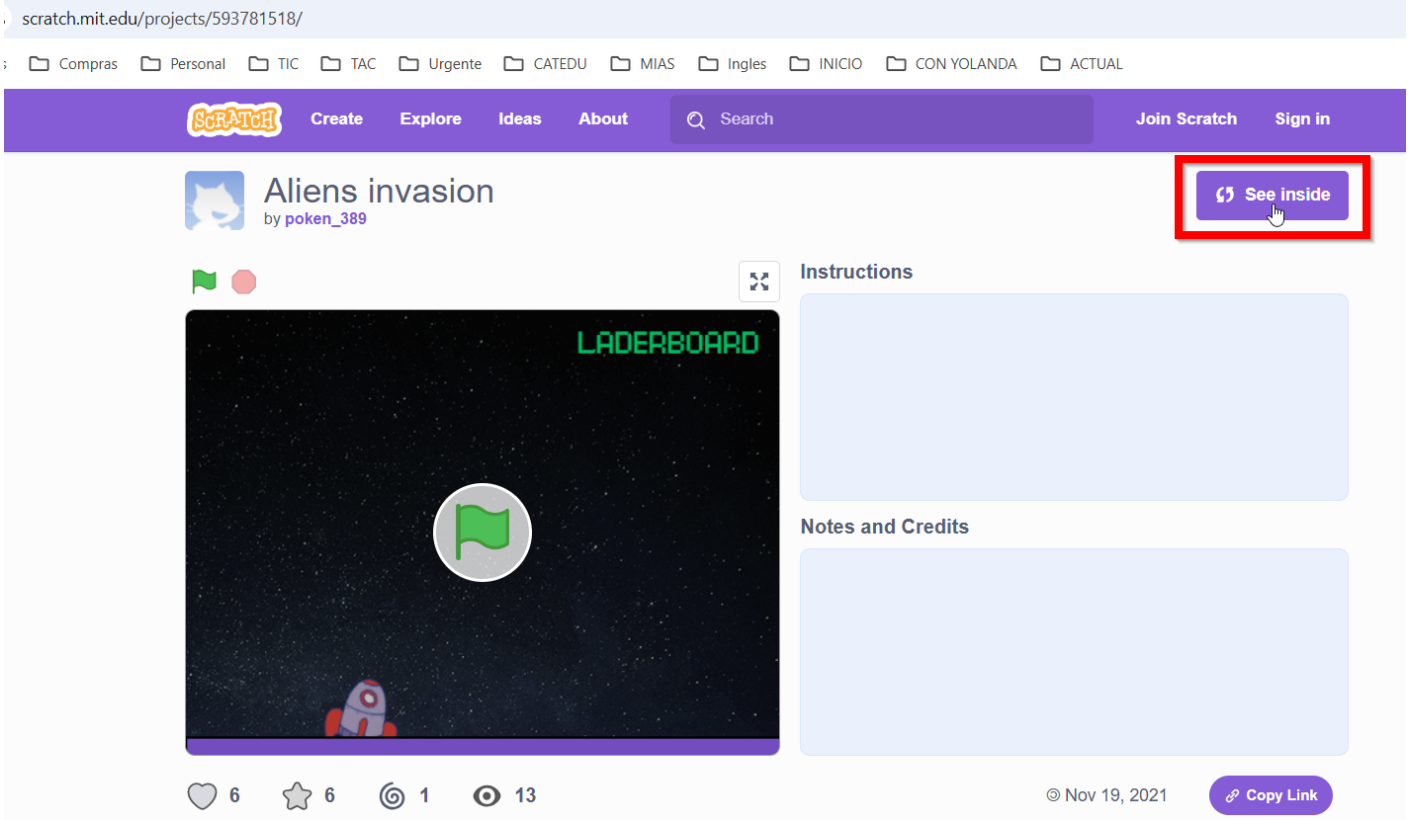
scratch.mit.edu/projects/593781518/

Compras Personal TIC TAC Urgente CATEDU MIAS Ingles INICIO CON YOLANDA ACTUAL

SCRATCH Create Explore Ideas About Search Join Scratch Sign in

Aliens invasion
by poken_389

See inside

LADERBOARD

Instructions

Notes and Credits

6 6 1 13

© Nov 19, 2021

Copy Link